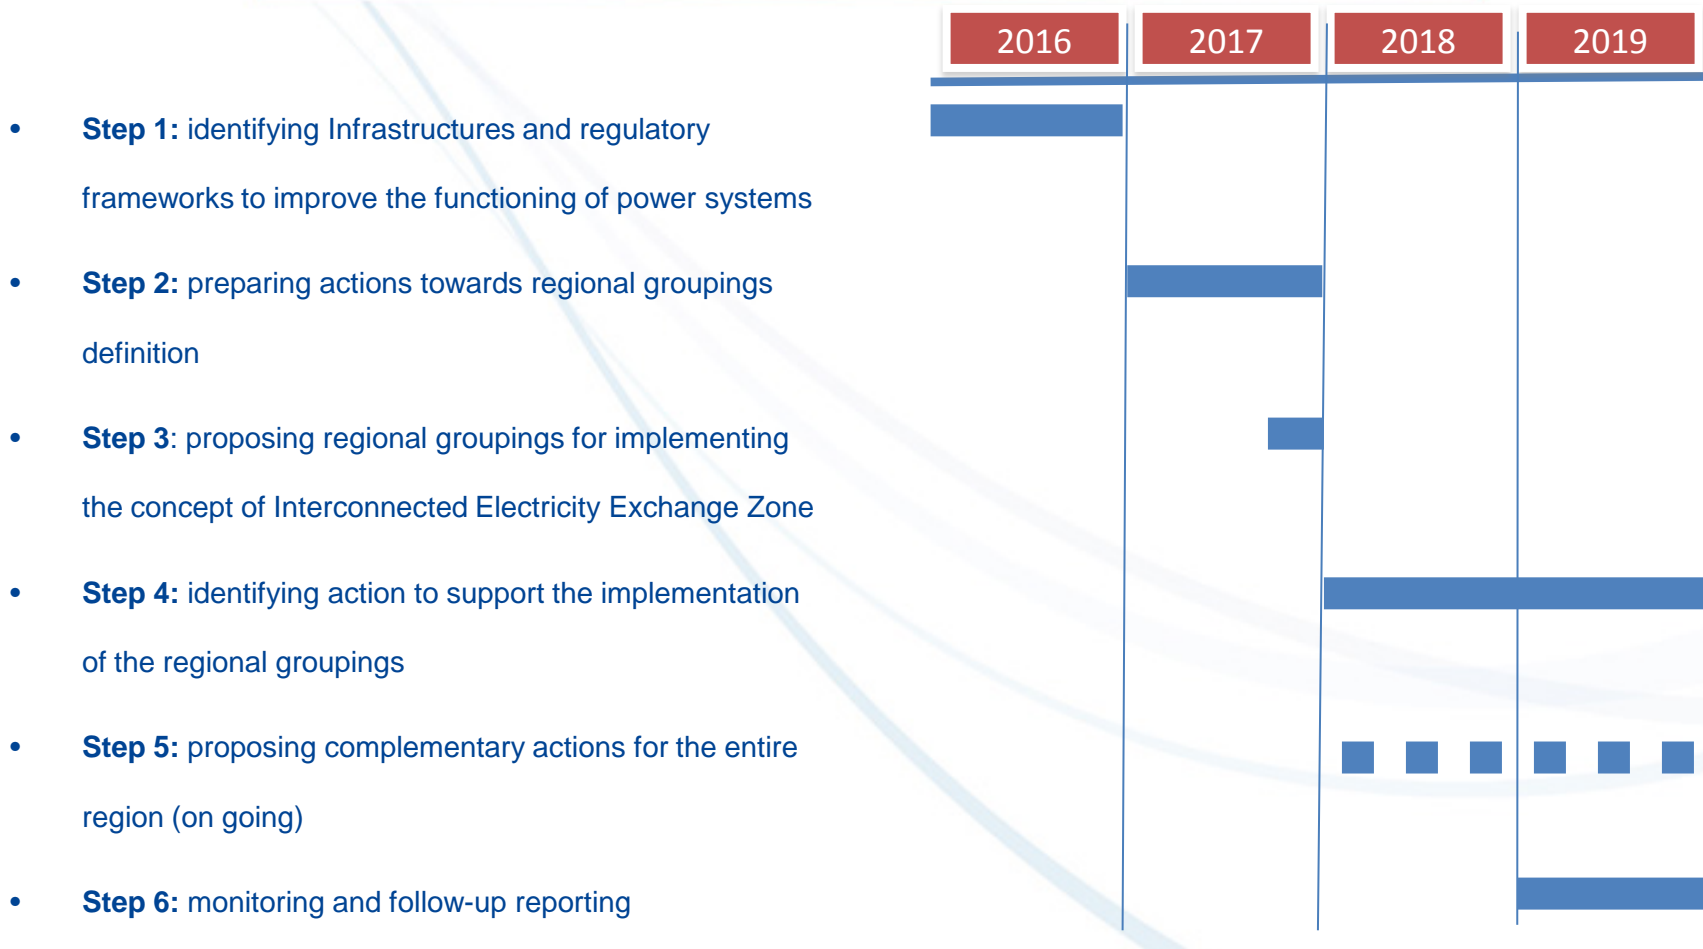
2016 2017 2018 2019

- **Step 1:** identifying Infrastructures and regulatory frameworks to improve the functioning of power systems
- **Step 2:** preparing actions towards regional groupings definition
- **Step 3**: proposing regional groupings for implementing the concept of Interconnected Electricity Exchange Zone
- **Step 4:** identifying action to support the implementation of the regional groupings
- **Step 5:** proposing complementary actions for the entire region (on going)
- **Step 6:** monitoring and follow-up reporting